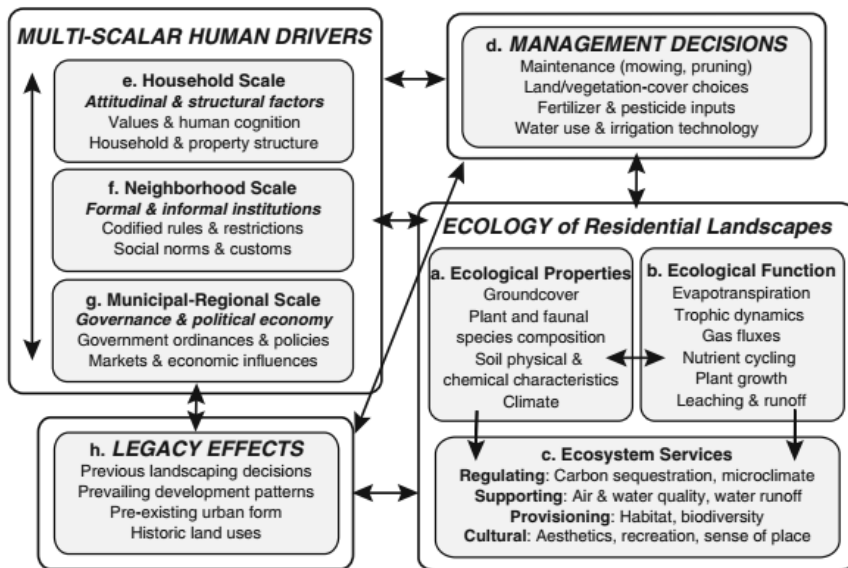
MULTI-SCALAR HUMAN DRIVERS

e. Household Scale
Attitudinal & structural factors
Values & human cognition
Household & property structure

f. Neighborhood Scale
Formal & informal institutions
Codified rules & restrictions
Social norms & customs

g. Municipal-Regional Scale
Governance & political economy
Government ordinances & policies
Markets & economic influences

d. MANAGEMENT DECISIONS
Maintenance (mowing, pruning)
Land/vegetation-cover choices
Fertilizer & pesticide inputs
Water use & irrigation technology

ECOLOGY of Residential Landscapes

a. Ecological Properties
Groundcover
Plant and faunal species composition
Soil physical & chemical characteristics
Climate

b. Ecological Function
Evapotranspiration
Trophic dynamics
Gas fluxes
Nutrient cycling
Plant growth
Leaching & runoff

h. LEGACY EFFECTS
Previous landscaping decisions
Prevailing development patterns
Pre-existing urban form
Historic land uses

c. Ecosystem Services
Regulating: Carbon sequestration, microclimate
Supporting: Air & water quality, water runoff
Provisioning: Habitat, biodiversity
Cultural: Aesthetics, recreation, sense of place